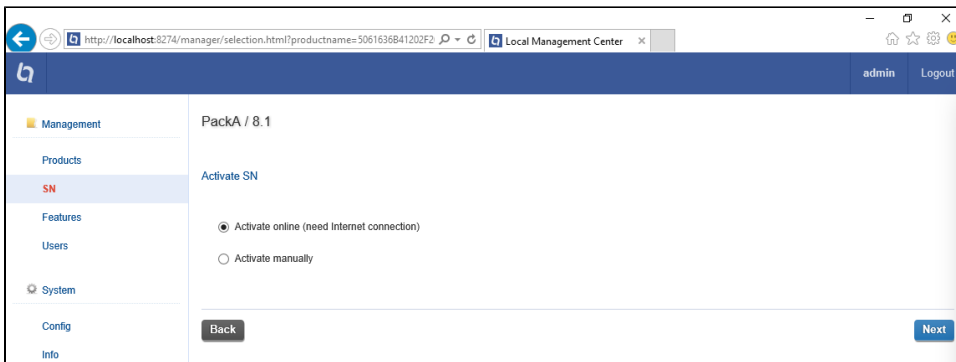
http://localhost:8274/manager/selection.html?productname=5061636B41202F2

Local Management Center

admin Logout

Management

Products

SN

Features

Users

System

Config

Info

PackA / 8.1

Activate SN

Activate online (need Internet connection)

Activate manually

Back

Next